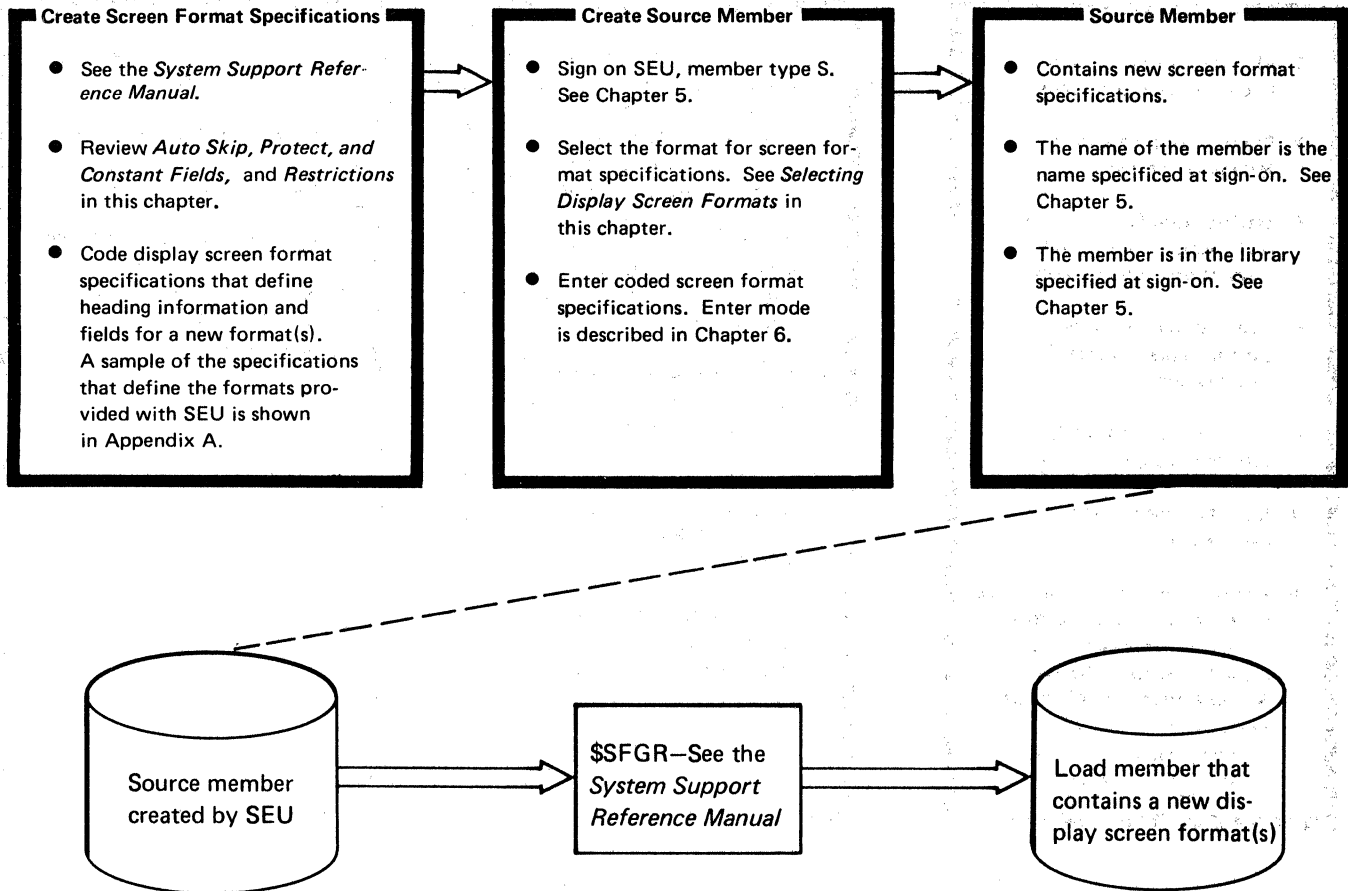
Create Screen Format Specifications

- See the *System Support Reference Manual.*
- Review *Auto Skip, Protect, and Constant Fields,* and *Restrictions* in this chapter.
- Code display screen format specifications that define heading information and fields for a new format(s). A sample of the specifications that define the formats provided with SEU is shown in Appendix A.

Create Source Member

- Sign on SEU, member type S. See Chapter 5.
- Select the format for screen format specifications. See *Selecting Display Screen Formats* in this chapter.
- Enter coded screen format specifications. Enter mode is described in Chapter 6.

Source Member

- Contains new screen format specifications.
- The name of the member is the name specificed at sign-on. See Chapter 5.
- The member is in the library specified at sign-on. See Chapter 5.

Source member created by SEU

\$SFGR—See the *System Support Reference Manual*

Load member that contains a new display screen format(s)